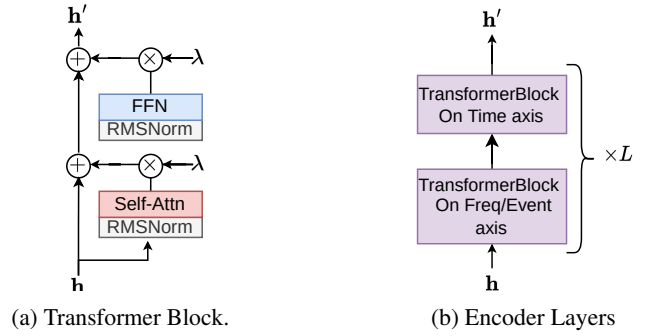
$\mathbf{h}'$

$\lambda$

FFN

RMSNorm

$\lambda$

Self-Attn

RMSNorm

$\mathbf{h}$

(a) Transformer Block.

$\mathbf{h}'$

TransformerBlock On Time axis

TransformerBlock On Freq/Event axis

$\times L$

$\mathbf{h}$

(b) Encoder Layers